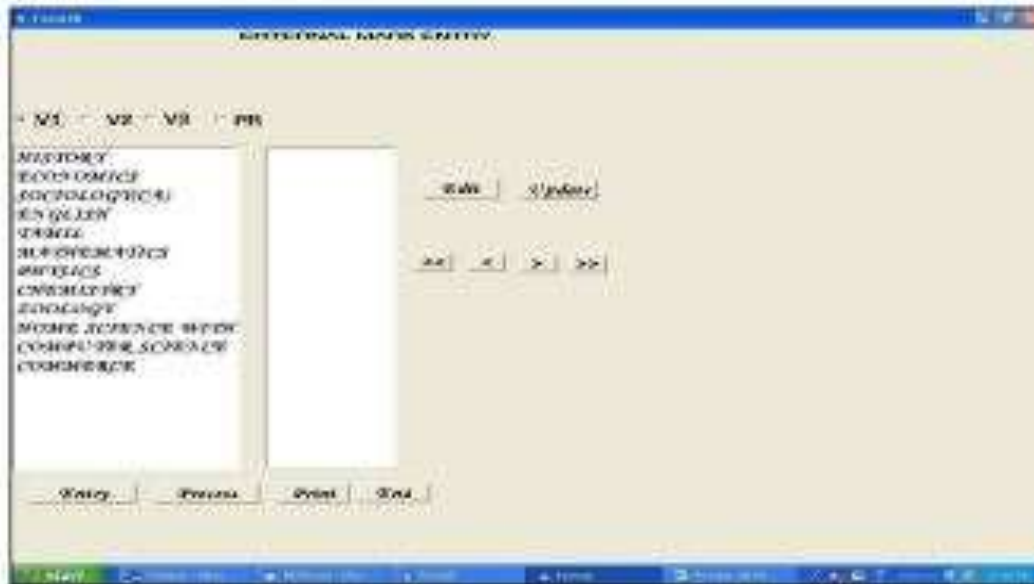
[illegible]

EXTERNAL MARK ENTRY

XI XII VII PR

HISTORY
ECONOMICS
SOCIOLOGICAL
ENGLISH
TAMIL
MATHEMATICS
PHYSICS
CHEMISTRY
ZOOLOGY
HOME SCIENCE WITH
COMPUTER SCIENCE
COMMERCE

Edit Update

<< < > >>

Entry Process Print Exit

start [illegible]